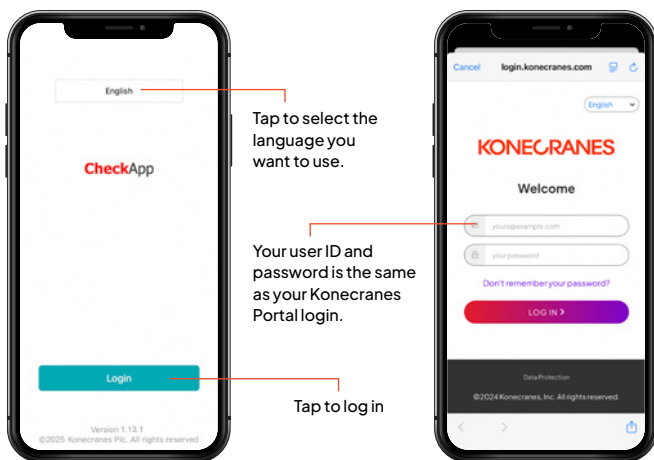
English

CheckApp

Login

Version 1.13.1
©2025 Konecranes Plc. All rights reserved

Tap to select the language you want to use.

Your user ID and password is the same as your Konecranes Portal login.

Tap to log in

Cancel login.konecranes.com

English

KONECRANES

Welcome

yours@example.com

your password

Don't remember your password?

LOG IN >

Data Protection

©2024 Konecranes, Inc. All rights reserved.